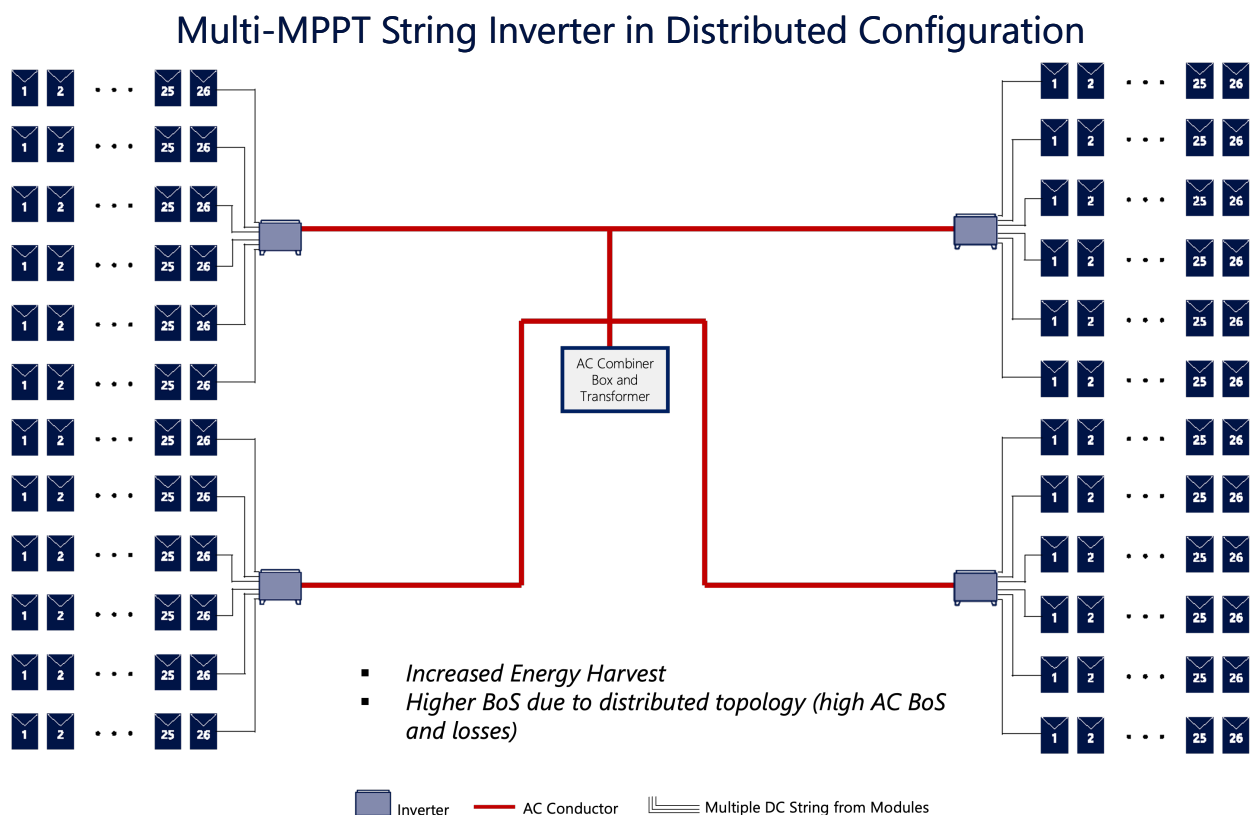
Multi-MPPT String Inverter in Distributed Configuration

1 2 . . . 25 26
1 2 . . . 25 26
1 2 . . . 25 26
1 2 . . . 25 26
1 2 . . . 25 26
1 2 . . . 25 26
1 2 . . . 25 26
1 2 . . . 25 26
1 2 . . . 25 26
1 2 . . . 25 26
1 2 . . . 25 26
1 2 . . . 25 26

1 2 . . . 25 26
1 2 . . . 25 26
1 2 . . . 25 26
1 2 . . . 25 26
1 2 . . . 25 26
1 2 . . . 25 26
1 2 . . . 25 26
1 2 . . . 25 26
1 2 . . . 25 26
1 2 . . . 25 26
1 2 . . . 25 26
1 2 . . . 25 26

AC Combiner Box and Transformer

▪ Increased Energy Harvest
▪ Higher BoS due to distributed topology (high AC BoS and losses)

Inverter AC Conductor Multiple DC String from Modules